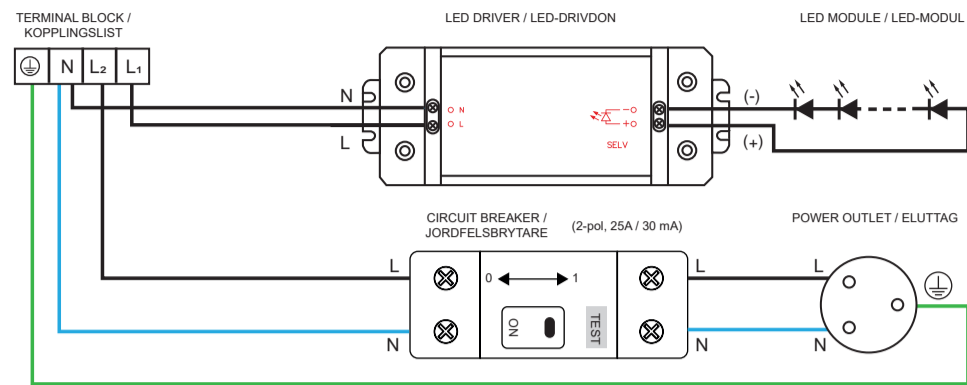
TERMINAL BLOCK / KOPPLINGSLIST

LED DRIVER / LED-DRIVDON

LED MODULE / LED-MODUL

⏚ | N | L₂ | L₁

N

L

O N

O L

–O

+O

SELV

(-)

(+)

CIRCUIT BREAKER / JORDFELSBRYTARE

(2-pol, 25A / 30 mA)

POWER OUTLET / ELUTTAG

L

0

1

ON

TEST

L

L

N

N

N